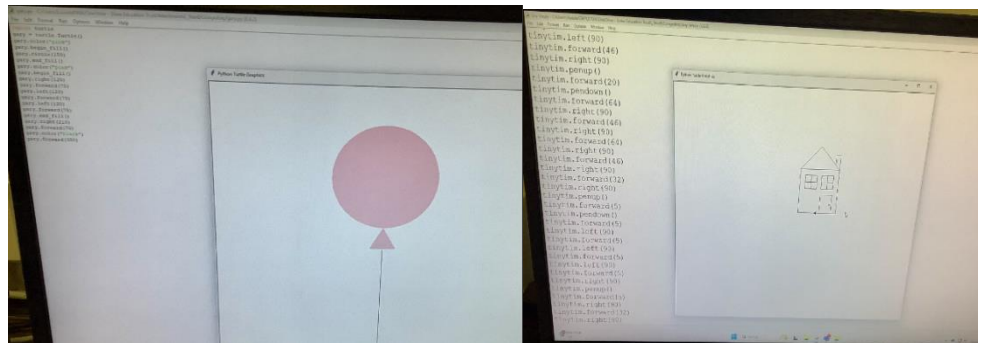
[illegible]

File Edit Format Run Options Window Help

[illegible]

Python Turtle Graphics

tinytim.left(90)
tinytim.forward(46)
tinytim.right(90)
tinytim.penup()
tinytim.forward(20)
tinytim.pendown()
tinytim.forward(64)
tinytim.right(90)
tinytim.forward(46)
tinytim.right(90)
tinytim.forward(64)
tinytim.right(90)
tinytim.forward(46)
tinytim.right(90)
tinytim.forward(32)
tinytim.right(90)
tinytim.penup()
tinytim.forward(5)
tinytim.pendown()
tinytim.forward(5)
tinytim.left(90)
tinytim.forward(5)
tinytim.left(90)
tinytim.forward(5)
tinytim.left(90)
tinytim.forward(5)
tinytim.right(90)
tinytim.penup()
tinytim.forward(5)
tinytim.right(90)
tinytim.forward(32)
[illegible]

Python Turtle Graphics